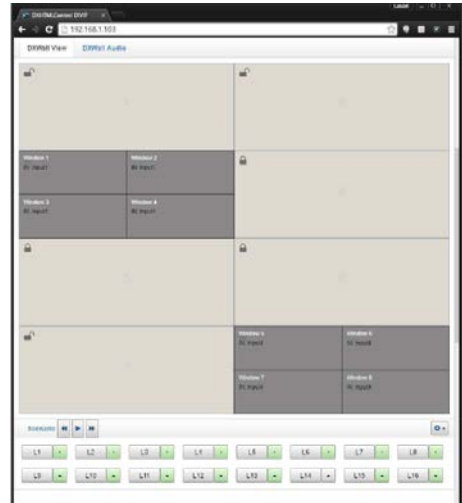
DXWall Control DVIP

192.168.1.103

DXWall View DXWall Audio

Window 1
IN: Input1

Window 2
IN: Input1

Window 3
IN: Input1

Window 4
IN: Input1

Window 5
IN: Input5

Window 6
IN: Input5

Window 7
IN: Input5

Window 8
IN: Input5

Scenario

L1 L2 L3 L4 L5 L6 L7 L8

L9 L10 L11 L12 L13 L14 L15 L16